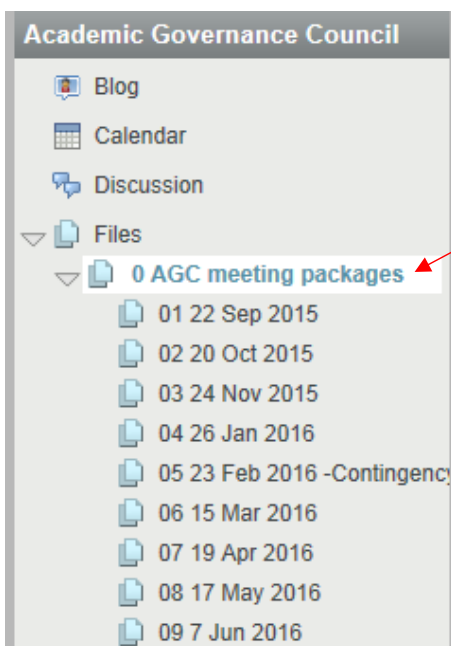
Academic Governance Council

Blog

Calendar

Discussion

Files

0 AGC meeting packages

01 22 Sep 2015

02 20 Oct 2015

03 24 Nov 2015

04 26 Jan 2016

05 23 Feb 2016 -Contingency

06 15 Mar 2016

07 19 Apr 2016

08 17 May 2016

09 7 Jun 2016